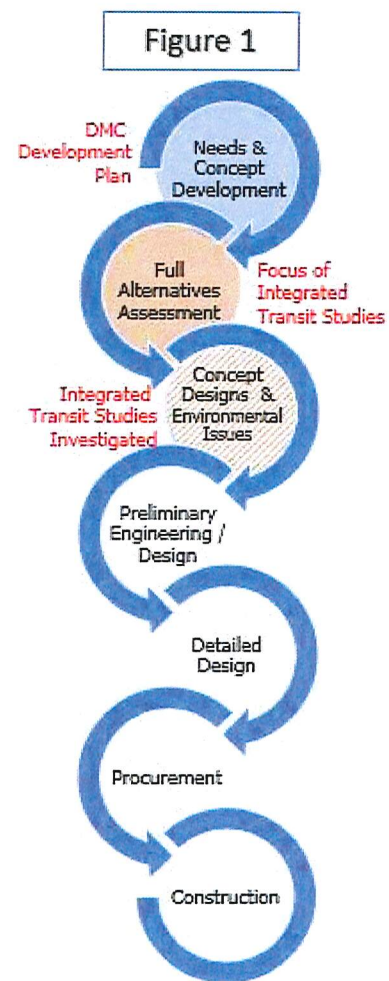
Figure 1

DMC Development Plan

Needs & Concept Development

Full Alternatives Assessment

Focus of Integrated Transit Studies

Integrated Transit Studies Investigated

Concept Designs & Environmental Issues

Preliminary Engineering / Design

Detailed Design

Procurement

Construction